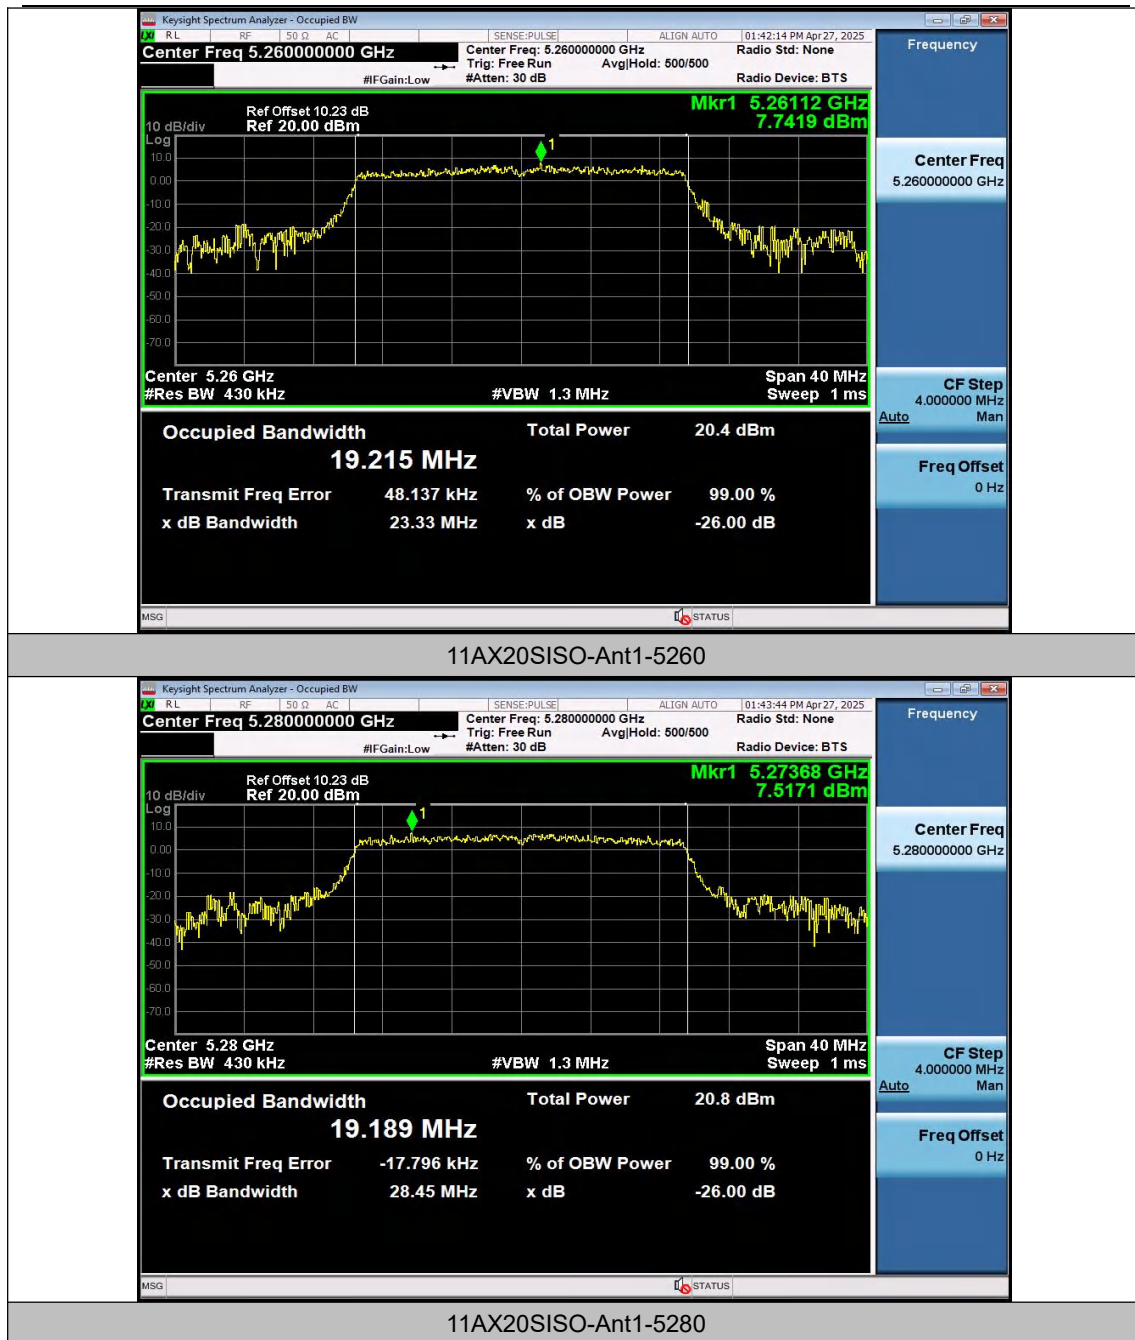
Keysight Spectrum Analyzer - Occupied BW
RL RF 50 Ω AC SENSE:PULSE ALIGN AUTO 01:42:14 PM Apr 27, 2025
Center Freq 5.260000000 GHz
Center Freq: 5.260000000 GHz
Trig: Free Run Avg|Hold: 500/500
#IFGain:Low #Atten: 30 dB
Radio Std: None
Radio Device: BTS
Frequency
Ref Offset 10.23 dB
10 dB/div Ref 20.00 dBm
Log
Mkr1 5.26112 GHz
7.7419 dBm
10.0
0.00
-10.0
-20.0
-30.0
-40.0
-50.0
-60.0
-70.0
Center 5.26 GHz
#Res BW 430 kHz
#VBW 1.3 MHz
Span 40 MHz
Sweep 1 ms
Center Freq
5.260000000 GHz
CF Step
4.000000 MHz
Auto Man
Freq Offset
0 Hz
Occupied Bandwidth
19.215 MHz
Total Power 20.4 dBm
Transmit Freq Error 48.137 kHz
% of OBW Power 99.00 %
x dB Bandwidth 23.33 MHz
x dB -26.00 dB
MSG STATUS

11AX20SISO-Ant1-5260

Keysight Spectrum Analyzer - Occupied BW
RL RF 50 Ω AC SENSE:PULSE ALIGN AUTO 01:43:44 PM Apr 27, 2025
Center Freq 5.280000000 GHz
Center Freq: 5.280000000 GHz
Trig: Free Run Avg|Hold: 500/500
#IFGain:Low #Atten: 30 dB
Radio Std: None
Radio Device: BTS
Frequency
Ref Offset 10.23 dB
10 dB/div Ref 20.00 dBm
Log
Mkr1 5.27368 GHz
7.5171 dBm
10.0
0.00
-10.0
-20.0
-30.0
-40.0
-50.0
-60.0
-70.0
Center 5.28 GHz
#Res BW 430 kHz
#VBW 1.3 MHz
Span 40 MHz
Sweep 1 ms
Center Freq
5.280000000 GHz
CF Step
4.000000 MHz
Auto Man
Freq Offset
0 Hz
Occupied Bandwidth
19.189 MHz
Total Power 20.8 dBm
Transmit Freq Error -17.796 kHz
% of OBW Power 99.00 %
x dB Bandwidth 28.45 MHz
x dB -26.00 dB
MSG STATUS

11AX20SISO-Ant1-5280